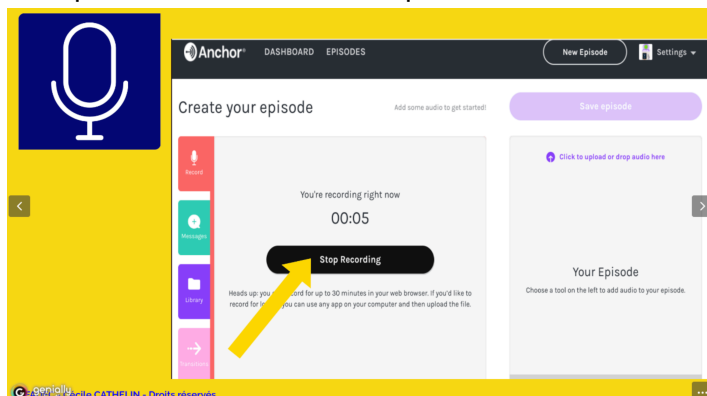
Anchor DASHBOARD EPISODES

New Episode

Settings

Create your episode

Add some audio to get started!

Save episode

Record

Messages

Library

Transitions

You're recording right now

00:05

Stop Recording

Heads up: you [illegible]ord for up to 30 minutes in your web browser. If you'd like to record for lo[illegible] you can use any app on your computer and then upload the file.

Click to upload or drop audio here

Your Episode

Choose a tool on the left to add audio to your episode.

genially

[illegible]cile CATHELIN - Droits réservés